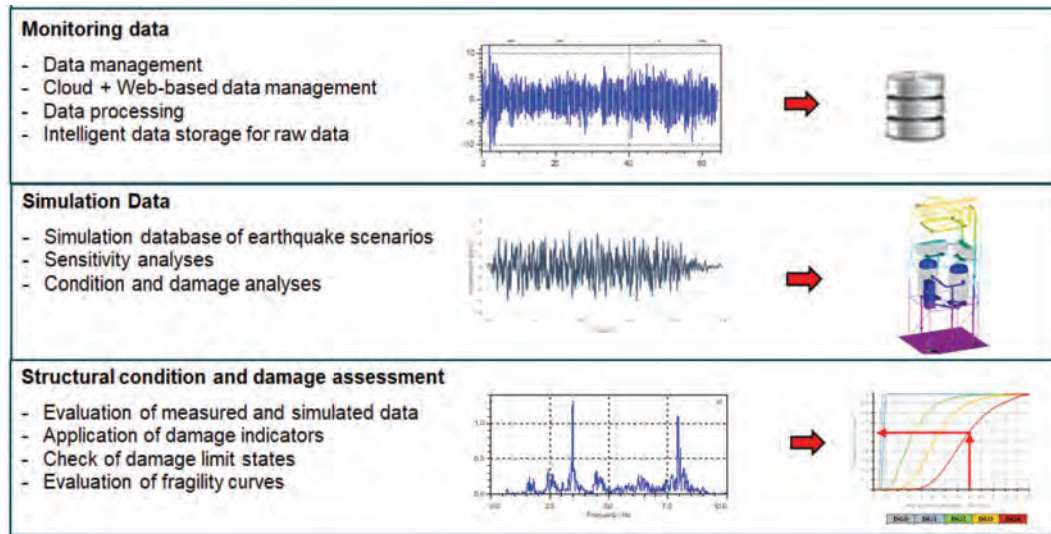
**Monitoring data**

- Data management
- Cloud + Web-based data management
- Data processing
- Intelligent data storage for raw data

10
5
0
-5
-10
0 20 40 60

**Simulation Data**

- Simulation database of earthquake scenarios
- Sensitivity analyses
- Condition and damage analyses

**Structural condition and damage assessment**

- Evaluation of measured and simulated data
- Application of damage indicators
- Check of damage limit states
- Evaluation of fragility curves

1.0
0.5
0.0
2.5 5.0 7.5 10.0
Frequency / Hz

DG0 DG1 DG2 DG3 DG4